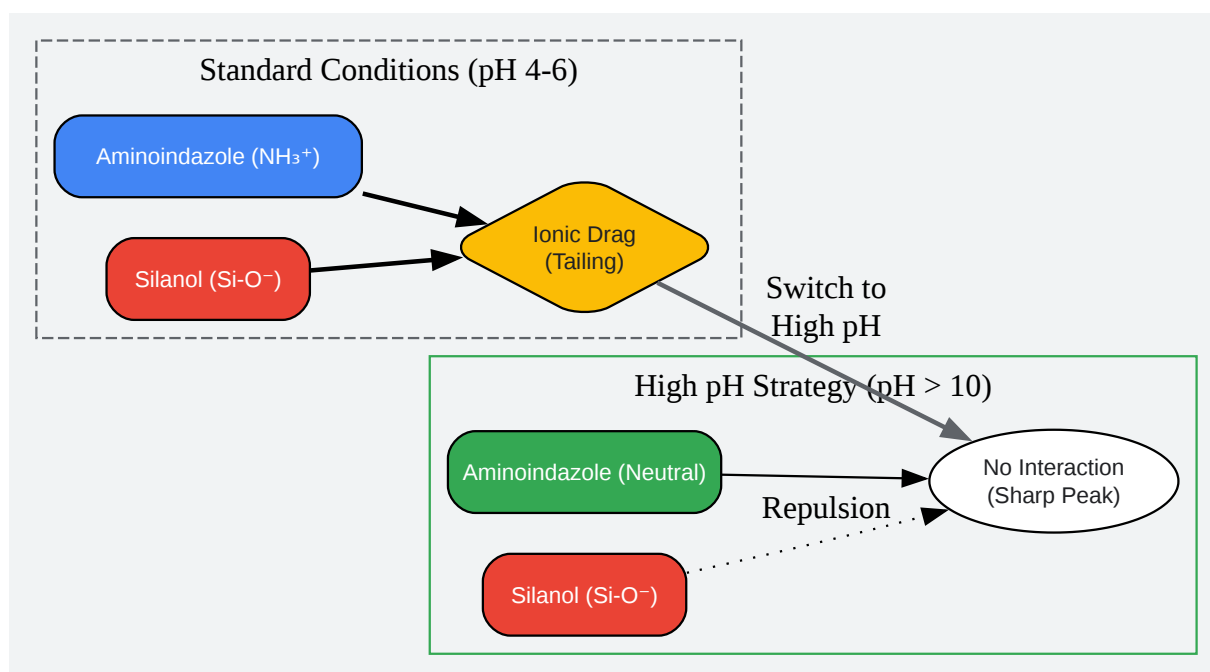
Standard Conditions (pH 4-6)

Aminoindazole ($NH_3^+$)

Silanol (Si-O⁻)

Ionic Drag (Tailing)

Switch to High pH

High pH Strategy (pH > 10)

Aminoindazole (Neutral)

No Interaction (Sharp Peak)

Repulsion

Silanol (Si-O⁻)